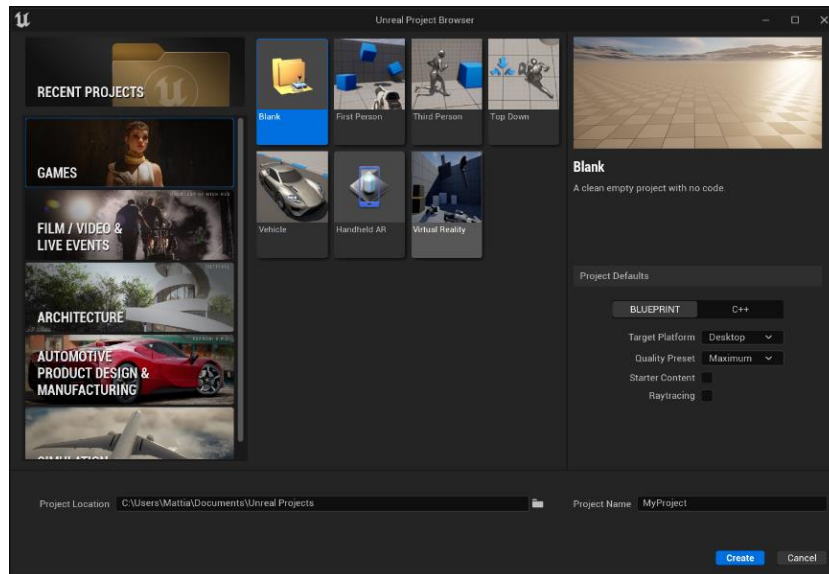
Unreal Project Browser

RECENT PROJECTS

GAMES

FILM / VIDEO & LIVE EVENTS

ARCHITECTURE

AUTOMOTIVE PRODUCT DESIGN & MANUFACTURING

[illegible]

Blank

First Person

Third Person

Top Down

Vehicle

Handheld AR

Virtual Reality

Blank

A clean empty project with no code.

Project Defaults

BLUEPRINT

C++

Target Platform Desktop

Quality Preset Maximum

Starter Content

Raytracing

Project Location C:\Users\Mattia\Documents\Unreal Projects

Project Name MyProject

Create

Cancel